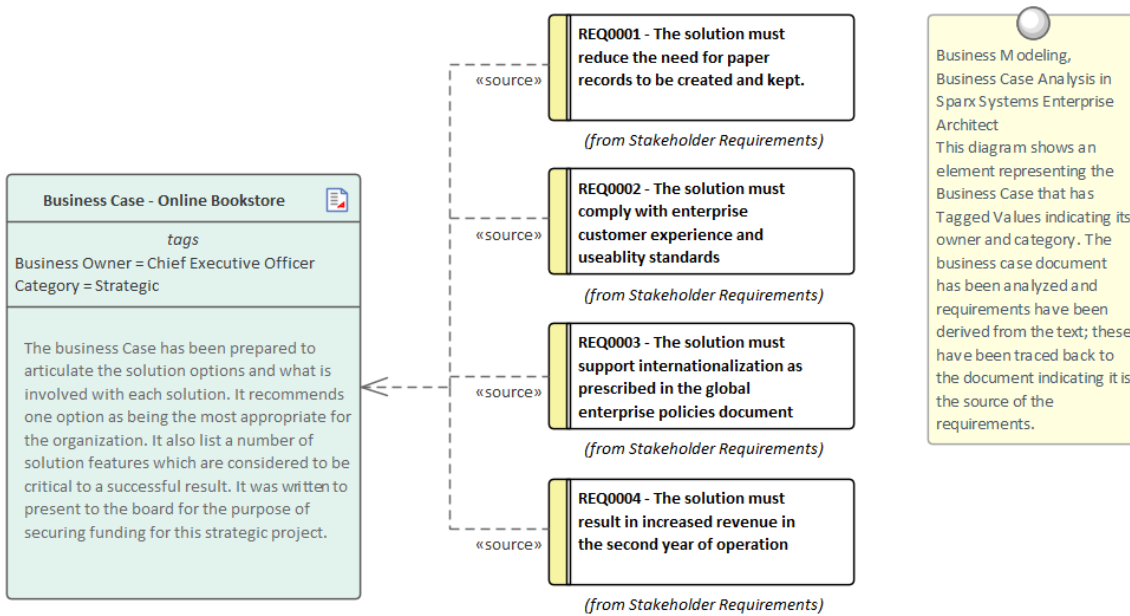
Business Case - Online Bookstore

tags
Business Owner = Chief Executive Officer
Category = Strategic

The business Case has been prepared to articulate the solution options and what is involved with each solution. It recommends one option as being the most appropriate for the organization. It also list a number of solution features which are considered to be critical to a successful result. It was written to present to the board for the purpose of securing funding for this strategic project.

«source»

REQ0001 - The solution must reduce the need for paper records to be created and kept.

(from Stakeholder Requirements)

«source»

REQ0002 - The solution must comply with enterprise customer experience and useablity standards

(from Stakeholder Requirements)

«source»

REQ0003 - The solution must support internationalization as prescribed in the global enterprise policies document

(from Stakeholder Requirements)

«source»

REQ0004 - The solution must result in increased revenue in the second year of operation

(from Stakeholder Requirements)

Business Modeling, Business Case Analysis in Sparx Systems Enterprise Architect
This diagram shows an element representing the Business Case that has Tagged Values indicating its owner and category. The business case document has been analyzed and requirements have been derived from the text; these have been traced back to the document indicating it is the source of the requirements.